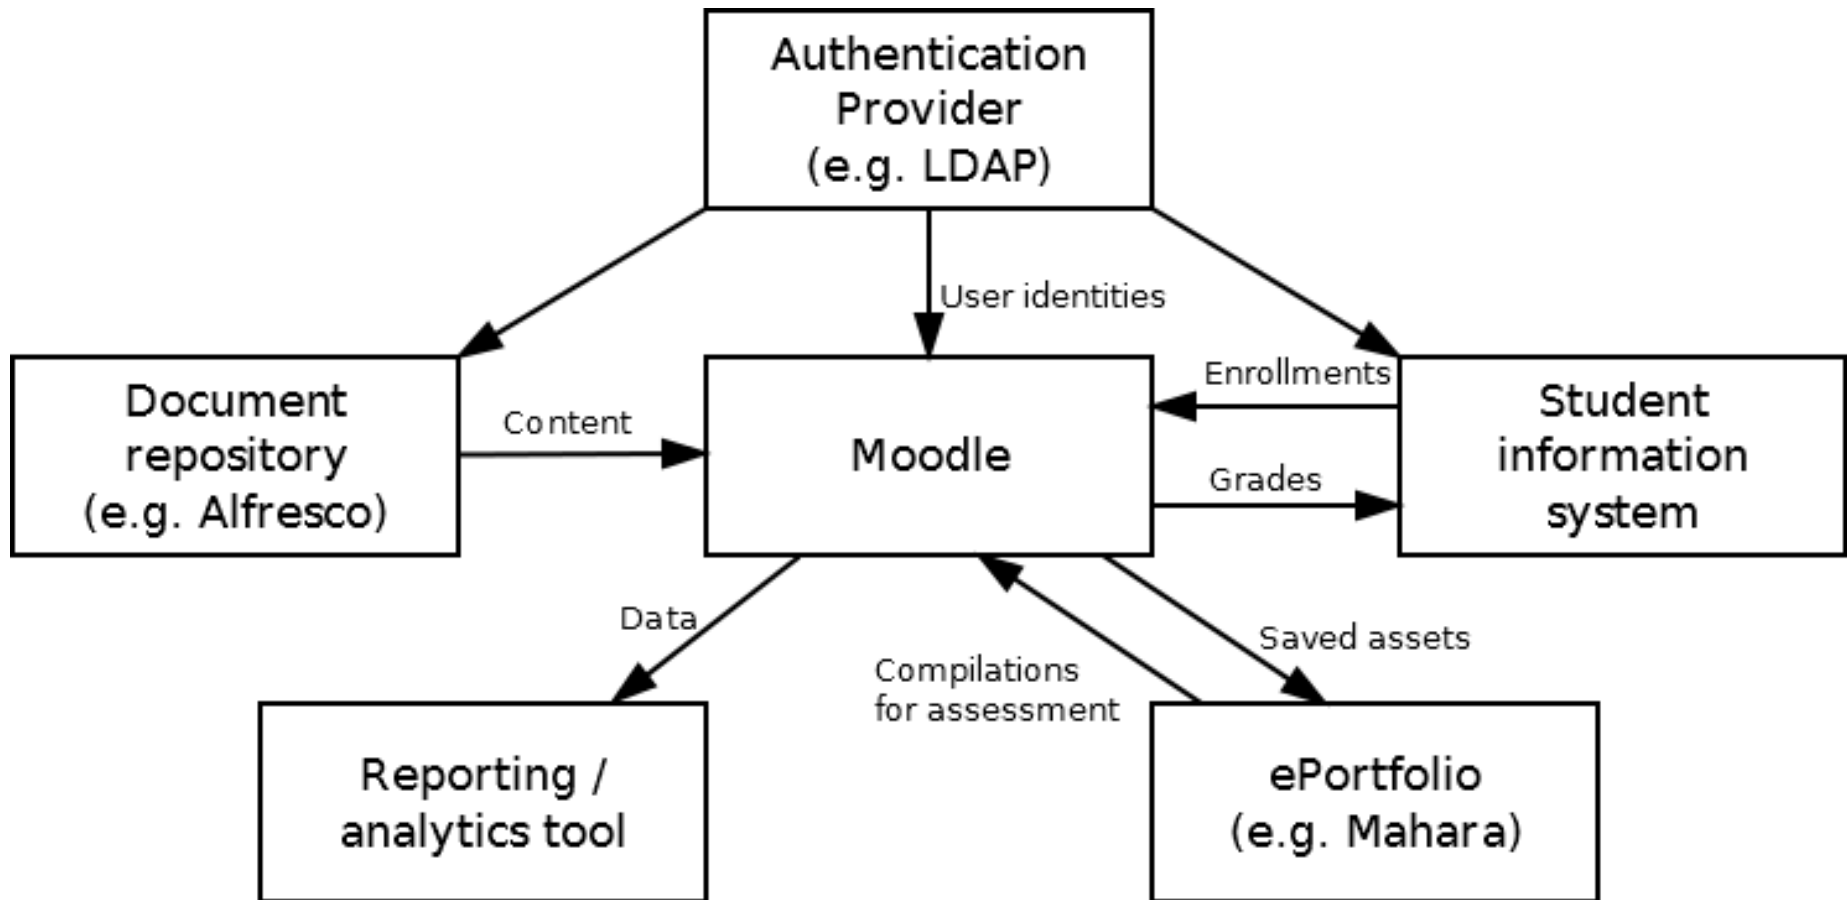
Authentication Provider (e.g. LDAP)

User identities

Document repository (e.g. Alfresco)

Content

Moodle

Enrollments

Grades

Student information system

Data

Compilations for assessment

Saved assets

Reporting / analytics tool

ePortfolio (e.g. Mahara)